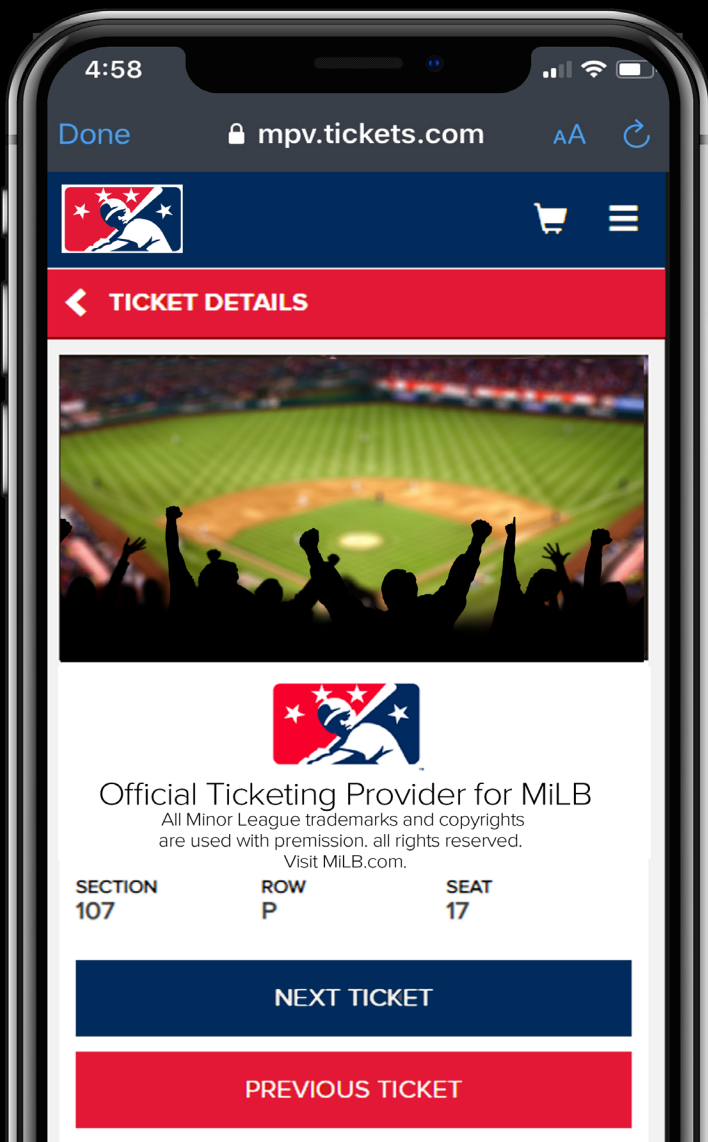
4:58

Done mpv.tickets.com AA

TICKET DETAILS

Official Ticketing Provider for MiLB
All Minor League trademarks and copyrights are used with premission. all rights reserved. Visit MiLB.com.

| SECTION | ROW | SEAT |
|---|---|---|
| 107 | P | 17 |

NEXT TICKET

PREVIOUS TICKET